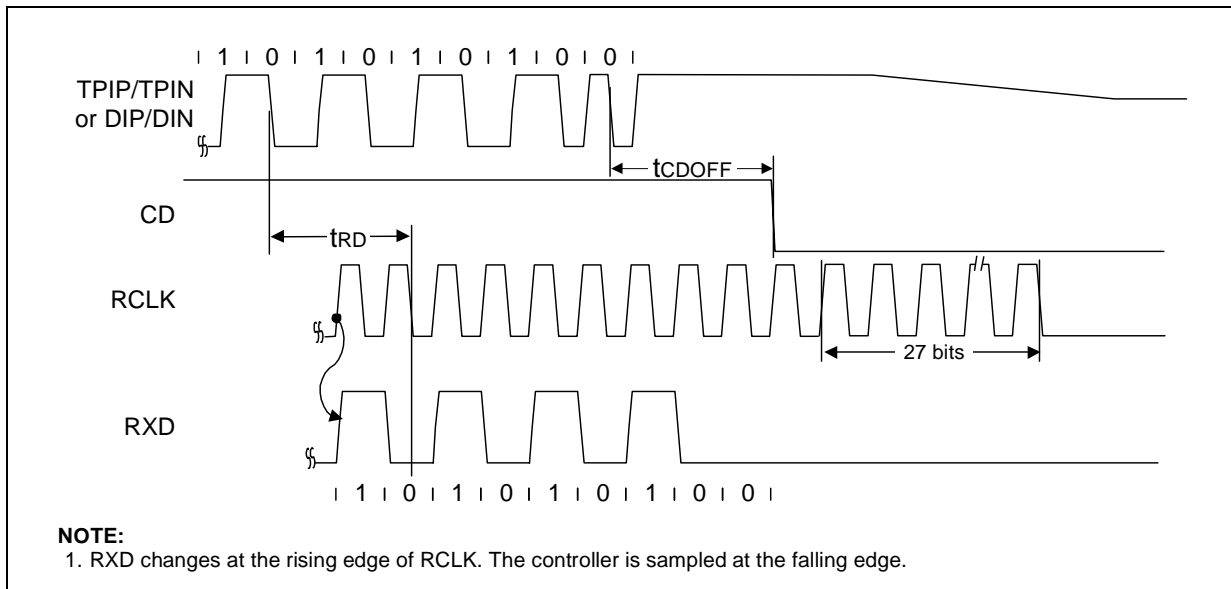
1 0 1 0 1 0 1 0 0

TPIP/TPIN
or DIP/DIN

$t_{CDOFF}$

CD

$t_{RD}$

RCLK

27 bits

RXD

1 0 1 0 1 0 1 0 0

**NOTE:**
1. RXD changes at the rising edge of RCLK. The controller is sampled at the falling edge.